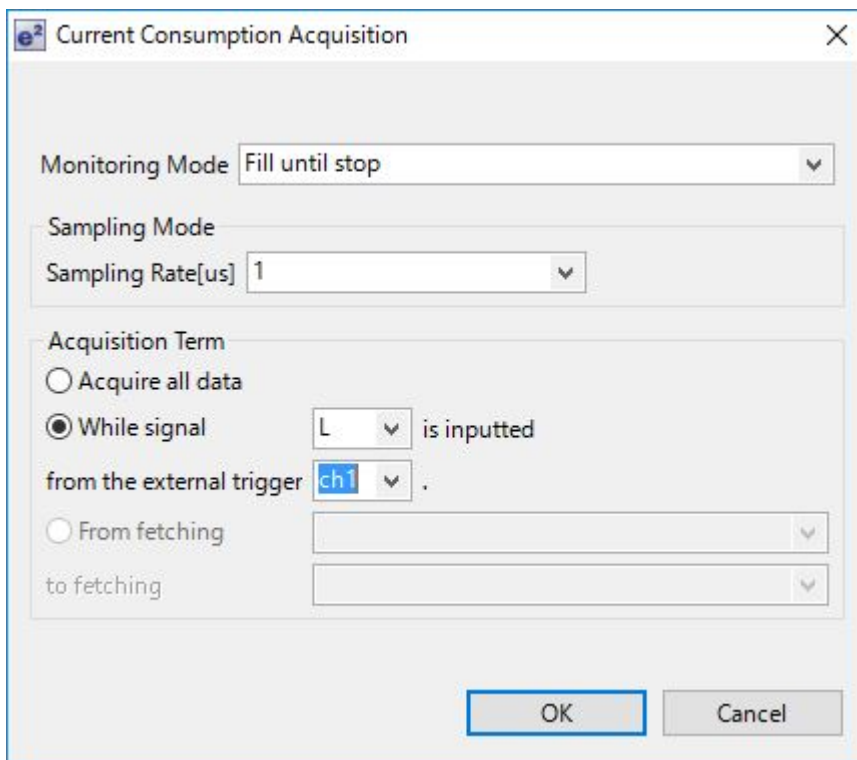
$e^2$ Current Consumption Acquisition

×

Monitoring Mode Fill until stop

Sampling Mode

Sampling Rate[us] 1

Acquisition Term

Acquire all data

While signal L is inputted

from the external trigger ch1 .

From fetching

to fetching

OK

Cancel